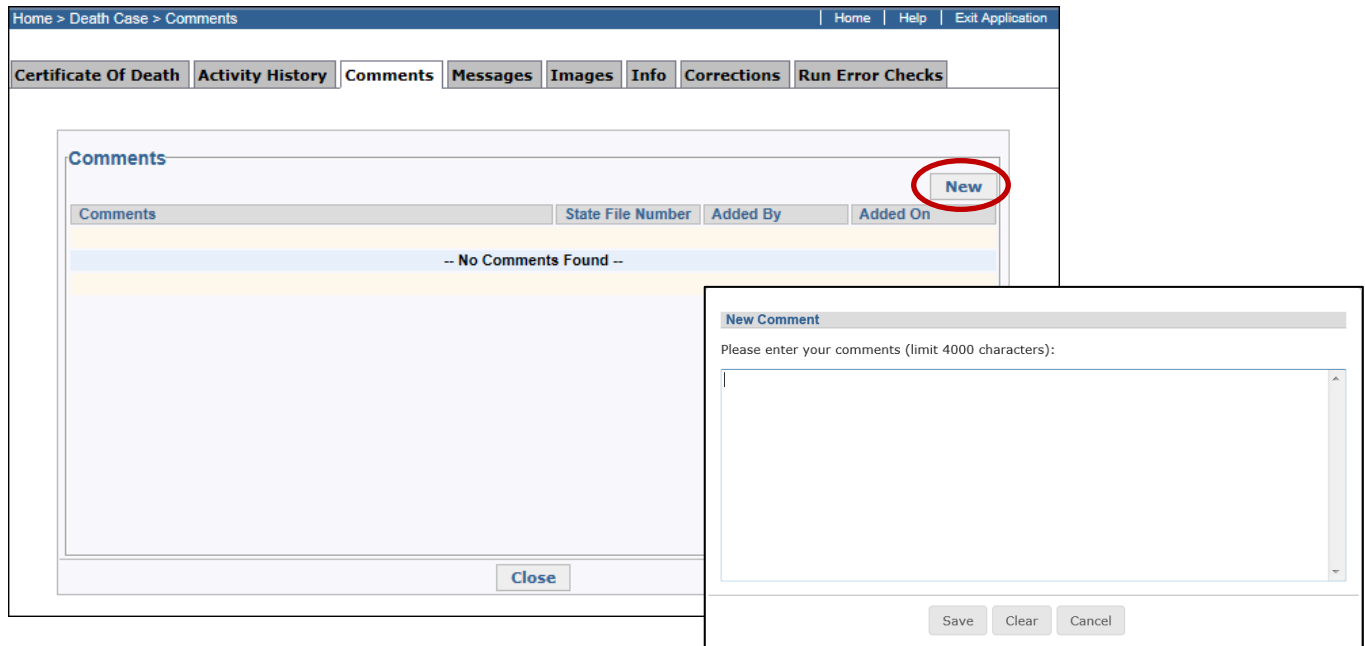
Home > Death Case > Comments | Home | Help | Exit Application

Certificate Of Death | Activity History | Comments | Messages | Images | Info | Corrections | Run Error Checks

Comments

New

| Comments | State File Number | Added By | Added On |
|---|---|---|---|

-- No Comments Found --

Close

New Comment

Please enter your comments (limit 4000 characters):

Save Clear Cancel